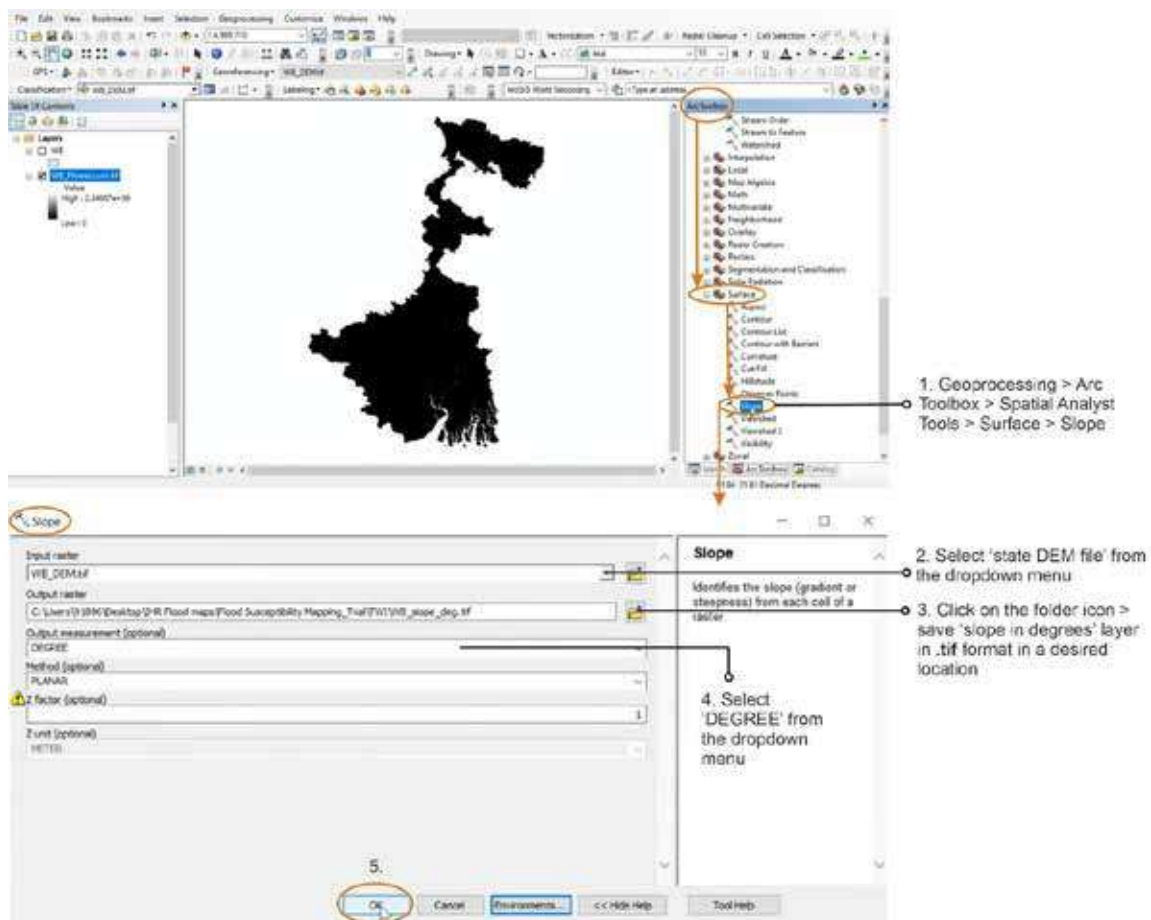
File Edit View Bookmarks Insert Selection Geoprocessing Customize Windows Help

Table Of Contents

Layers

WB

WB_Flowaccum.tif

Value

High : 2.34607e+06

Low : 0

ArcToolbox

Stream Order

Stream to Feature

Watershed

Interpolation

Local

Map Algebra

Math

Multivariate

Neighborhood

Overlay

Raster Creation

Reclass

Segmentation and Classification

Solar Radiation

Surface

Aspect

Contour

Contour List

Contour with Barriers

Curvature

Cut Fill

Hillshade

Observer Points

Slope

Viewshed

Viewshed 2

Visibility

Zonal

1. Geoprocessing > Arc Toolbox > Spatial Analyst Tools > Surface > Slope

Slope

Input raster

WB_DEM.tif

Output raster

C:\Users\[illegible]\Desktop\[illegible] Flood maps\Flood Susceptibility Mapping_Trial\TW1\WB_slope_deg.tif

Output measurement (optional)

DEGREE

Method (optional)

PLANAR

Z factor (optional)

1

Z unit (optional)

METER

Slope

Identifies the slope (gradient or steepness) from each cell of a raster.

2. Select 'state DEM file' from the dropdown menu

3. Click on the folder icon > save 'slope in degrees' layer in .tif format in a desired location

4. Select 'DEGREE' from the dropdown menu

5.

OK Cancel Environments... << Hide Help Tool Help